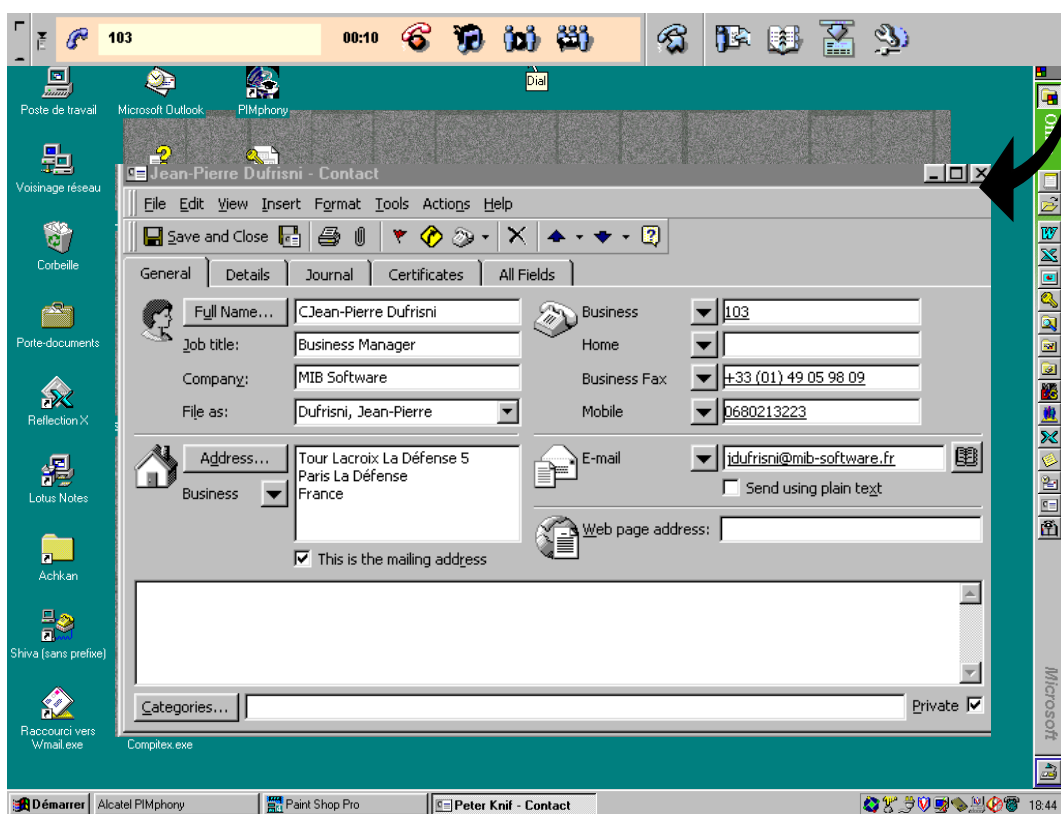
103 00:10

Dial

Poste de travail
Microsoft Outlook
PIMphony
Voisinage réseau
Corbeille
Porte-documents
Reflection X
Lotus Notes
Achkan
Shiva (sans prefixe)
Raccourci vers Wmail.exe
Compitex.exe

Jean-Pierre Dufrisni - Contact

File Edit View Insert Format Tools Actions Help

Save and Close

General | Details | Journal | Certificates | All Fields

Full Name... CJean-Pierre Dufrisni
Job title: Business Manager
Company: MIB Software
File as: Dufrisni, Jean-Pierre

Business 103
Home
Business Fax +33 (01) 49 05 98 09
Mobile 0680213223

Address... Tour Lacroix La Défense 5
Paris La Défense
France
Business

This is the mailing address

E-mail jdufrisni@mib-software.fr
Send using plain text

Web page address:

Categories...
Private

Microsoft

Démarrer | Alcatel PIMphony | Paint Shop Pro | Peter Knif - Contact | 18:44